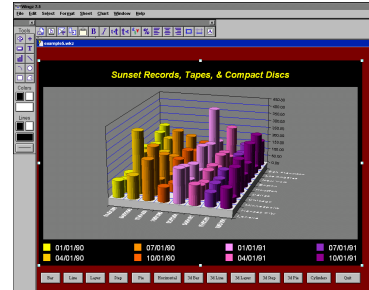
File Edit Select Format Sheet Chart Window Help

Tools

Colors

Lines

Sunset Records, Tapes, & Compact Discs

01/01/90
04/01/90
07/01/90
10/01/90
01/01/91
04/01/91
07/01/91
10/01/91

Bar Line Layer Step Pie Horizontal 3d Bar 3d Line 3d Layer 3d Step 3d Pie Cylinder Quit